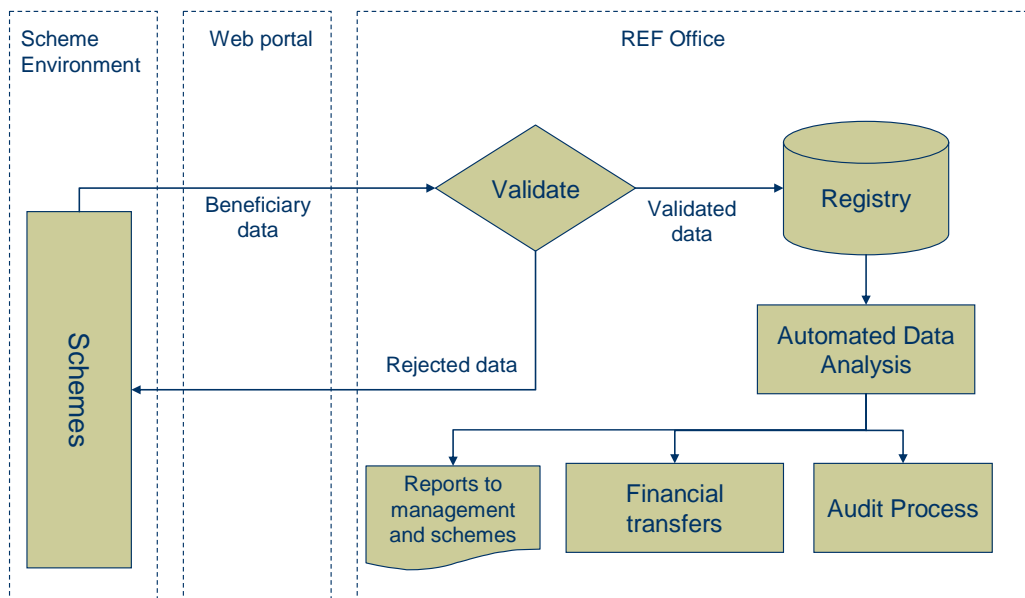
Scheme Environment

Web portal

REF Office

Schemes

Beneficiary data

Validate

Validated data

Registry

Rejected data

Automated Data Analysis

Reports to management and schemes

Financial transfers

Audit Process